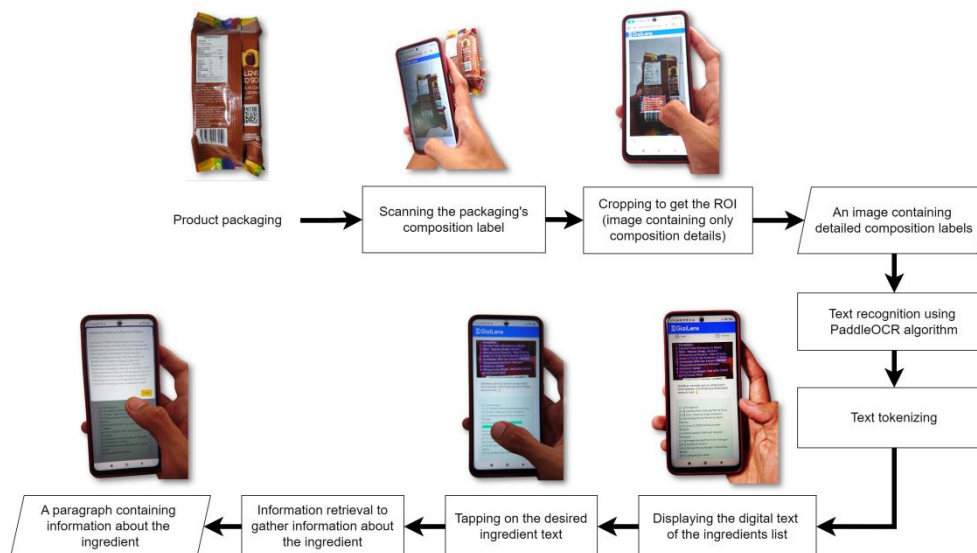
Product packaging

Scanning the packaging's composition label

Cropping to get the ROI (image containing only composition details)

An image containing detailed composition labels

Text recognition using PaddleOCR algorithm

Text tokenizing

Displaying the digital text of the ingredients list

Tapping on the desired ingredient text

Information retrieval to gather information about the ingredient

A paragraph containing information about the ingredient

GiziLens

GiziLens

GiziLens